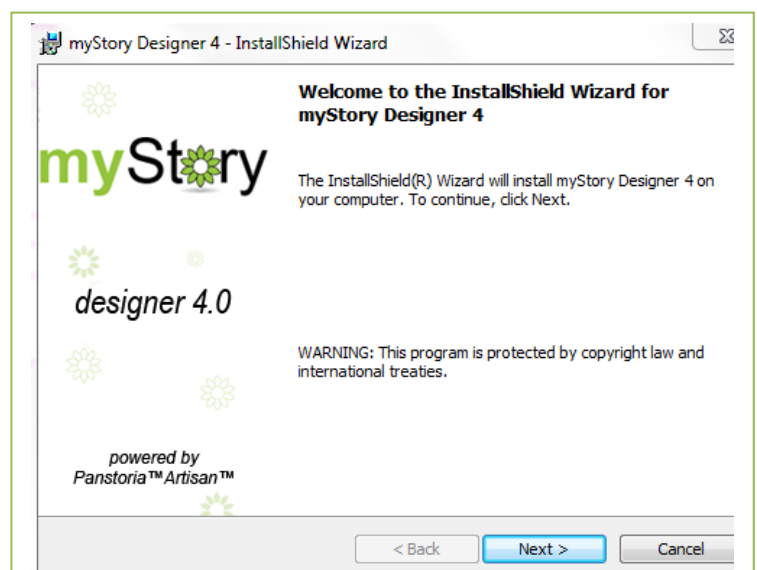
myStory Designer 4 - InstallShield Wizard

myStory

designer 4.0

powered by
Panstoria™Artisan™

Welcome to the InstallShield Wizard for myStory Designer 4

The InstallShield(R) Wizard will install myStory Designer 4 on your computer. To continue, click Next.

WARNING: This program is protected by copyright law and international treaties.

< Back

Next >

Cancel